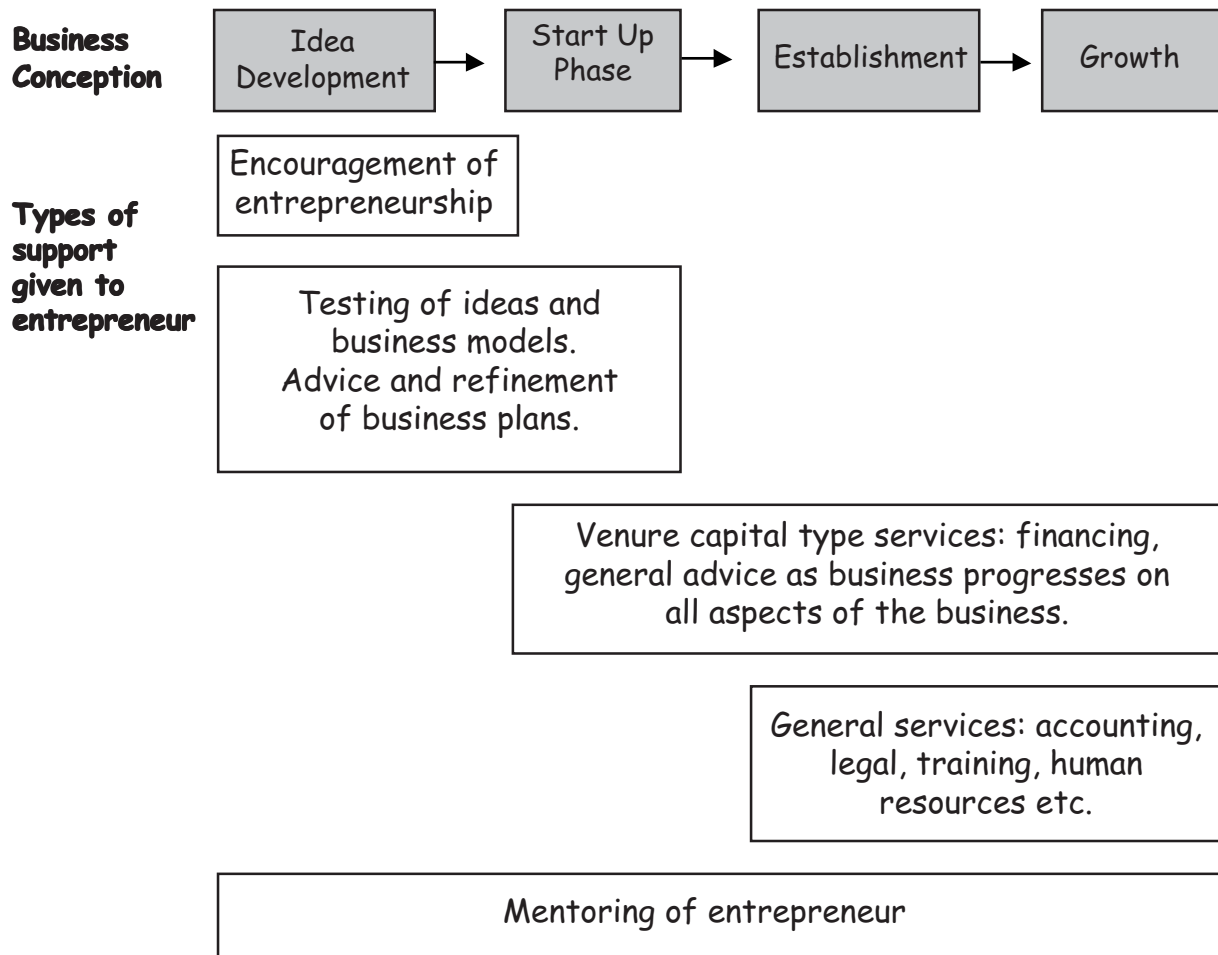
Business Conception

Idea Development

Start Up Phase

Establishment

Growth

Encouragement of entrepreneurship

Types of support given to entrepreneur

Testing of ideas and business models. Advice and refinement of business plans.

Venure capital type services: financing, general advice as business progresses on all aspects of the business.

General services: accounting, legal, training, human resources etc.

Mentoring of entrepreneur